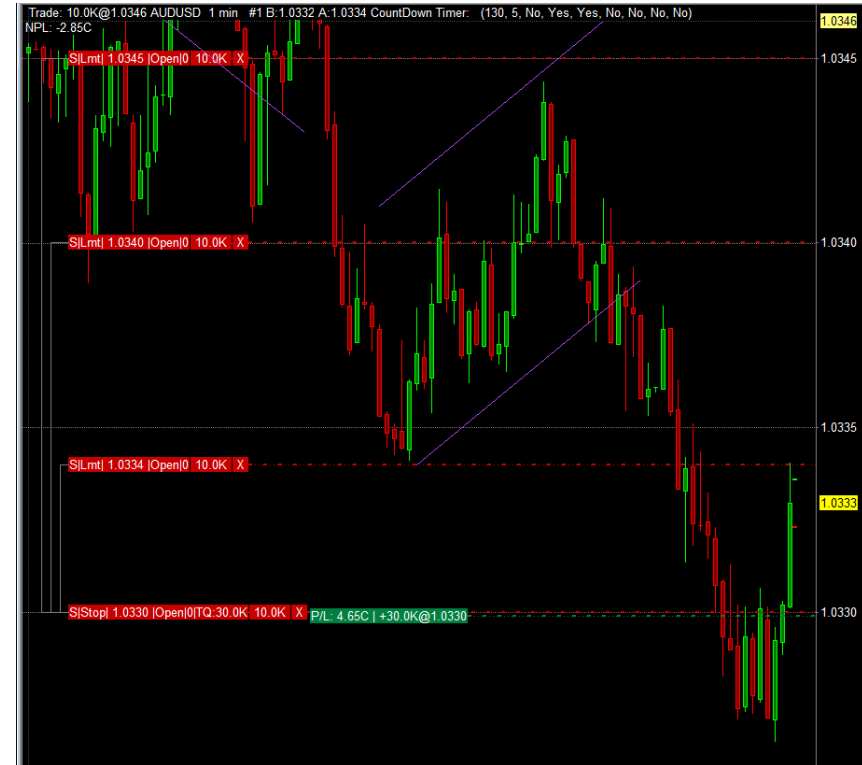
Trade: 10.0K@1.0346 AUDUSD 1 min #1 B:1.0332 A:1.0334 CountDown Timer: (130, 5, No, Yes, Yes, No, No, No, No)
NPL: -2.85C

1.0346
S|Lmt| 1.0345 |Open|0 10.0K X
1.0345
S|Lmt| 1.0340 |Open|0 10.0K X
1.0340
1.0335
S|Lmt| 1.0334 |Open|0 10.0K X
1.0333
S|Stop| 1.0330 |Open|0|TQ:30.0K 10.0K X
P/L: 4.65C | +30.0K@1.0330
1.0330